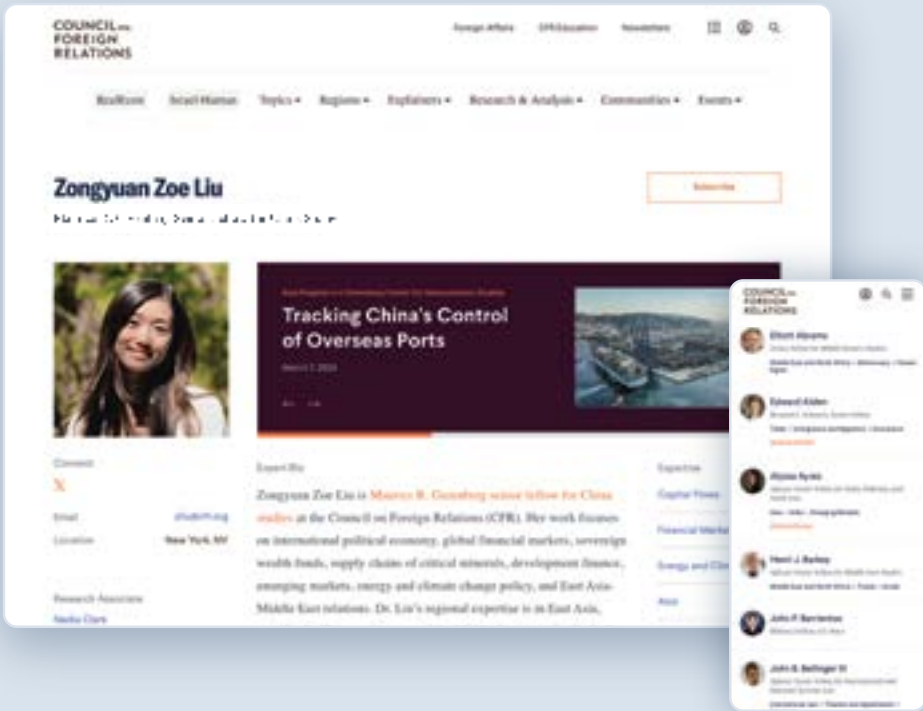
COUNCIL on FOREIGN RELATIONS

Foreign Affairs CFR Education Newsletters

RealEcon Israel-Hamas Topics Regions Explainers Research & Analysis Communities Events

Zongyuan Zoe Liu

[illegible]

Subscribe

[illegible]

Tracking China's Control of Overseas Ports

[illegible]

Connect

X

Email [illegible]

Location New York, NY

Research Associates

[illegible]

Expert Bio

Zongyuan Zoe Liu is Maurice R. Greenberg senior fellow for China studies at the Council on Foreign Relations (CFR). Her work focuses on international political economy, global financial markets, sovereign wealth funds, supply chains of critical minerals, development finance, emerging markets, energy and climate change policy, and East Asia-Middle East relations. Dr. Liu's regional expertise is in East Asia,

Expertise

Capital Flows

Financial Markets

Energy and Clim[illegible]

Asia

COUNCIL on FOREIGN RELATIONS

Elliott Abrams

Edward Alden

Alyssa Ayres

Henri J. Barkey

John P. Barrientos

John B. Bellinger III

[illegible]